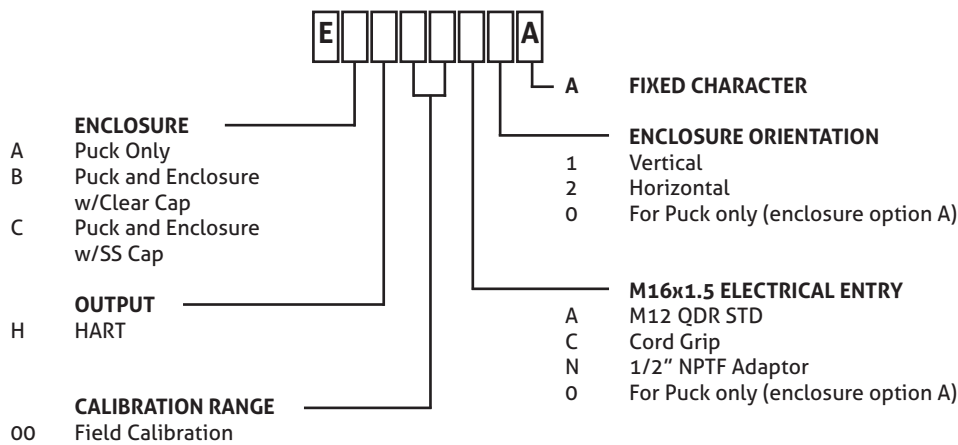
E A

A FIXED CHARACTER

ENCLOSURE
A Puck Only
B Puck and Enclosure w/Clear Cap
C Puck and Enclosure w/SS Cap

OUTPUT
H HART

CALIBRATION RANGE
00 Field Calibration

ENCLOSURE ORIENTATION
1 Vertical
2 Horizontal
0 For Puck only (enclosure option A)

M16x1.5 ELECTRICAL ENTRY
A M12 QDR STD
C Cord Grip
N 1/2" NPTF Adaptor
0 For Puck only (enclosure option A)